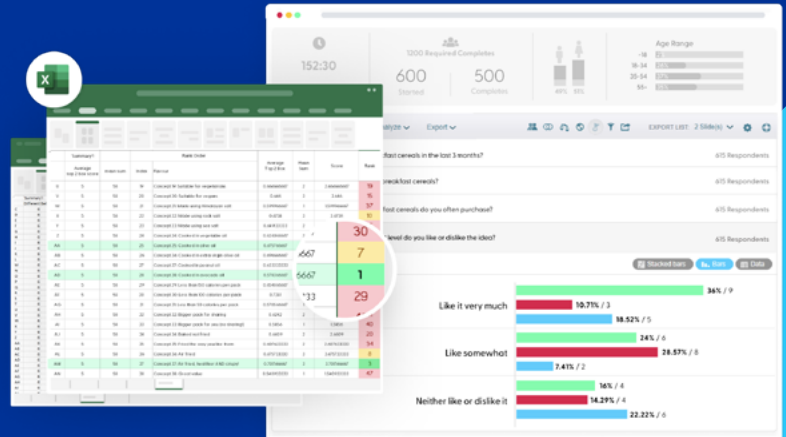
152:30

1200 Required Completes

600
Started

500
Complete

49%

51%

Age Range

Analyze

Export

EXPORT LIST: 2 Slide(s)

fast cereals in the last 3 months?

615 Respondents

breakfast cereals?

615 Respondents

fast cereals do you often purchase?

615 Respondents

level do you like or dislike the idea?

615 Respondents

Stacked bars

Bars

Data

Like it very much

36% / 9

10.71% / 3

18.52% / 5

Like somewhat

24% / 6

28.57% / 8

7.41% / 2

Neither like or dislike it

16% / 4

14.29% / 4

22.22% / 6

30

7

6667

1

33

29